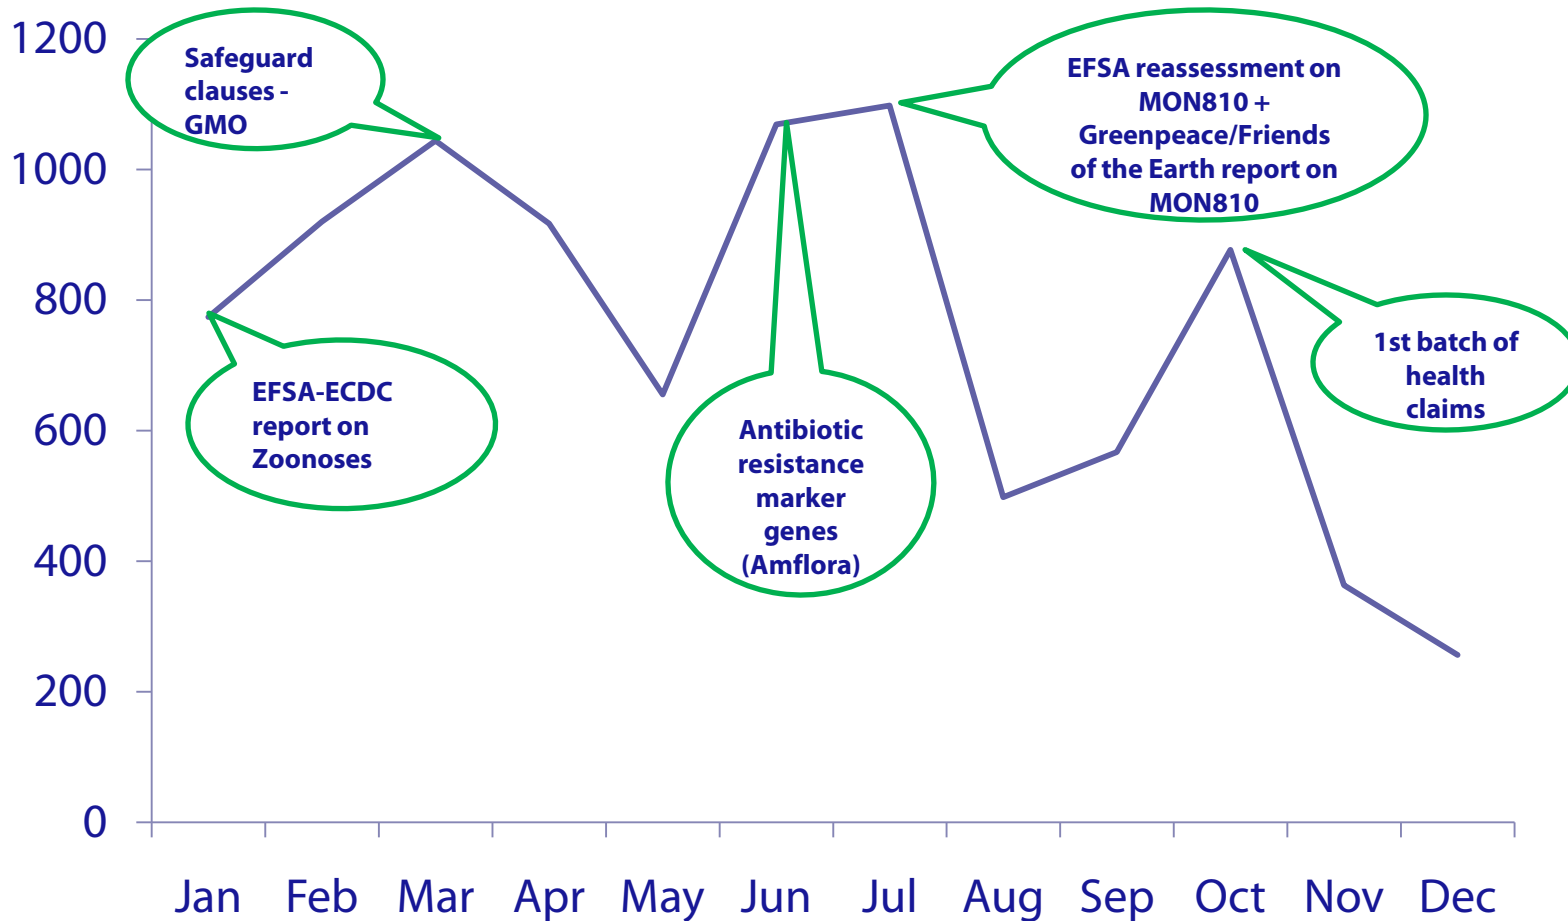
1200
1000
800
600
400
200
0

Safeguard clauses - GMO

EFSA reassessment on MON810 + Greenpeace/Friends of the Earth report on MON810

EFSA-ECDC report on Zoonoses

Antibiotic resistance marker genes (Amflora)

1st batch of health claims

Jan Feb Mar Apr May Jun Jul Aug Sep Oct Nov Dec